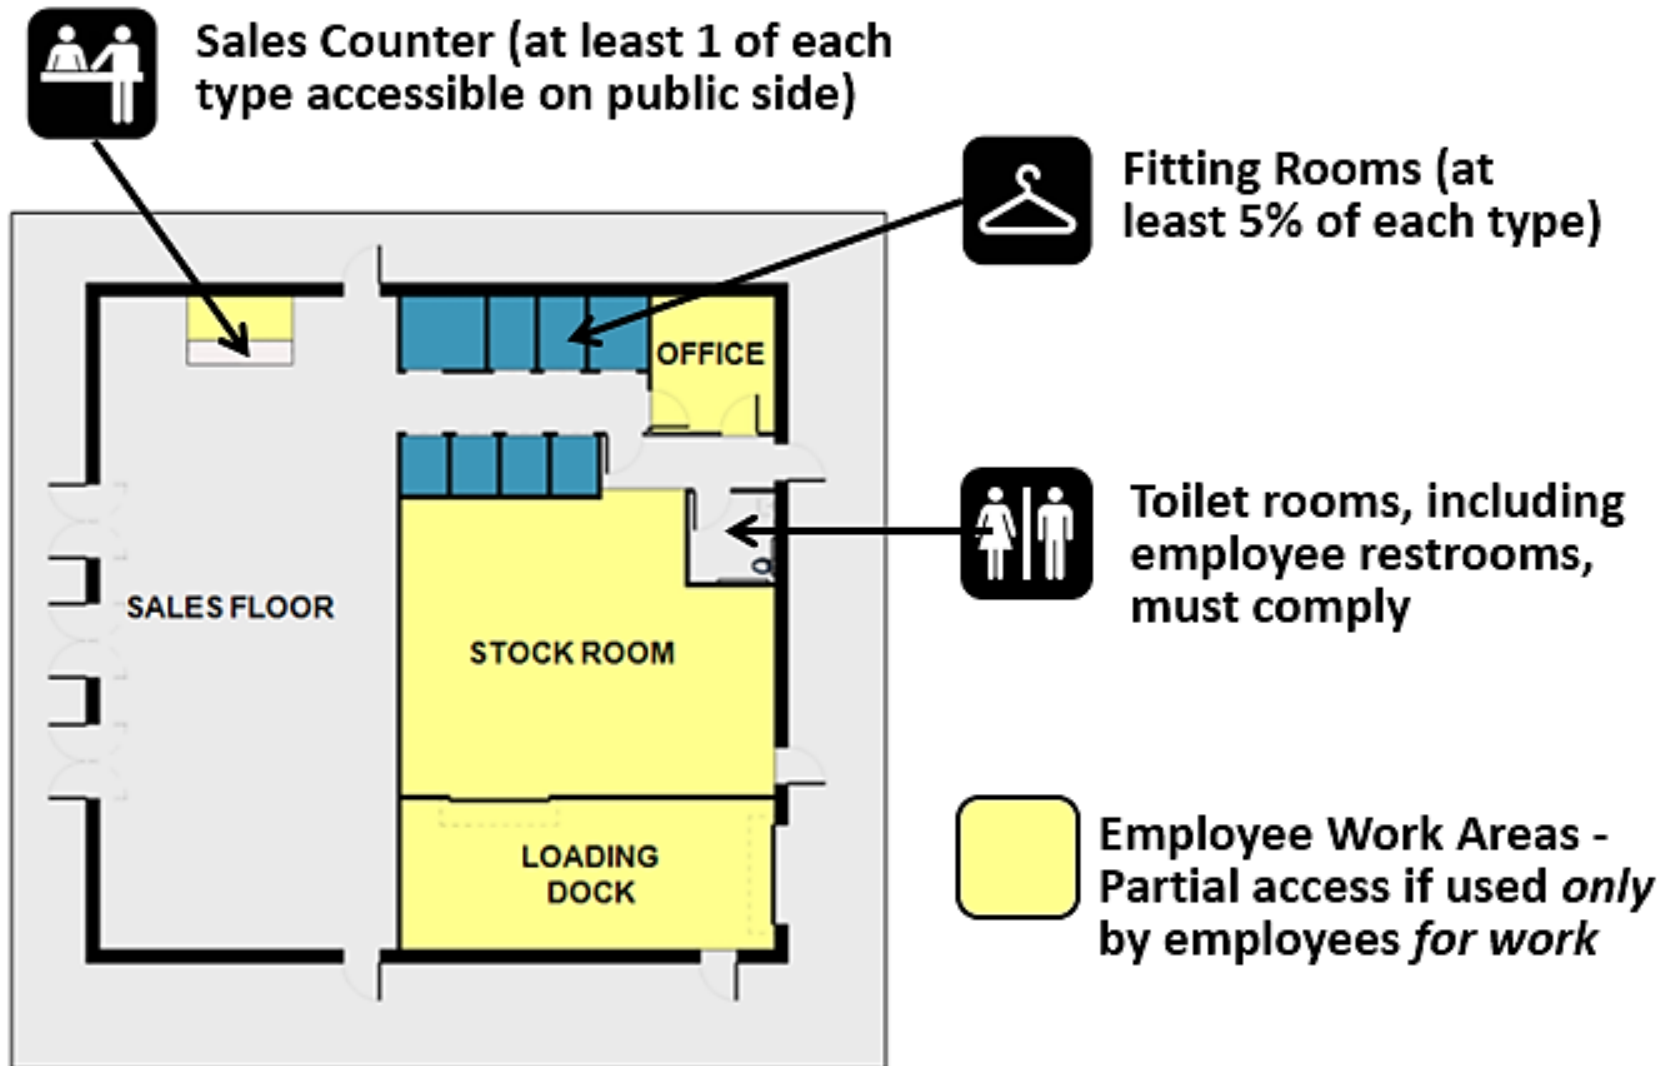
Sales Counter (at least 1 of each type accessible on public side)

Fitting Rooms (at least 5% of each type)

OFFICE

Toilet rooms, including employee restrooms, must comply

SALES FLOOR

STOCK ROOM

LOADING DOCK

Employee Work Areas - Partial access if used *only* by employees *for work*